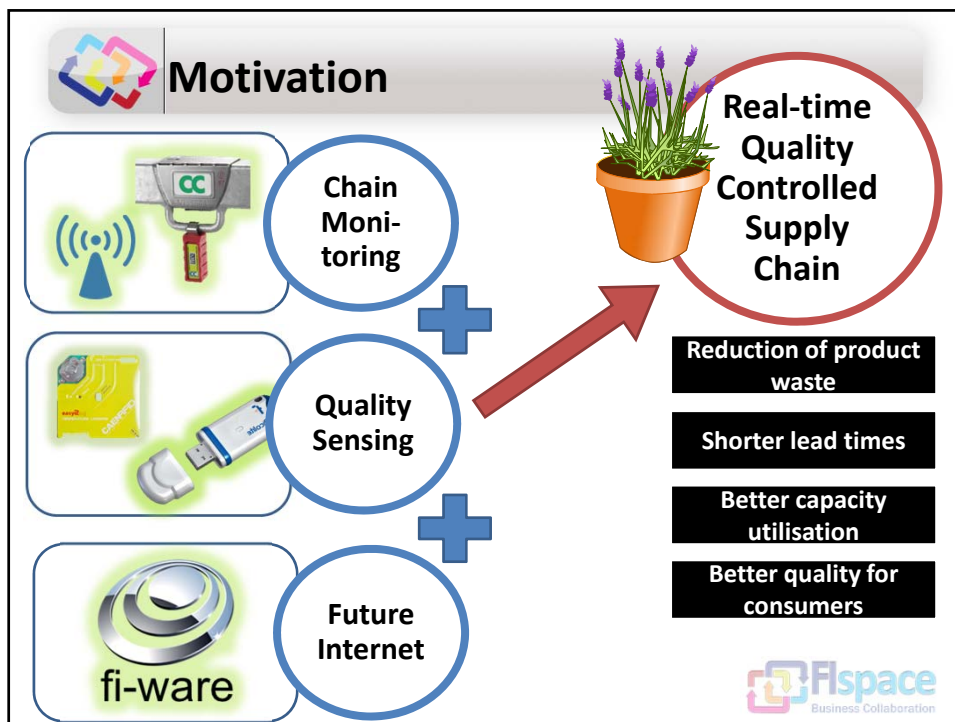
Motivation

CC

Chain Monitoring

Quality Sensing

fi-ware

Future Internet

Real-time Quality Controlled Supply Chain

Reduction of product waste

Shorter lead times

Better capacity utilisation

Better quality for consumers

FIspace
Business Collaboration